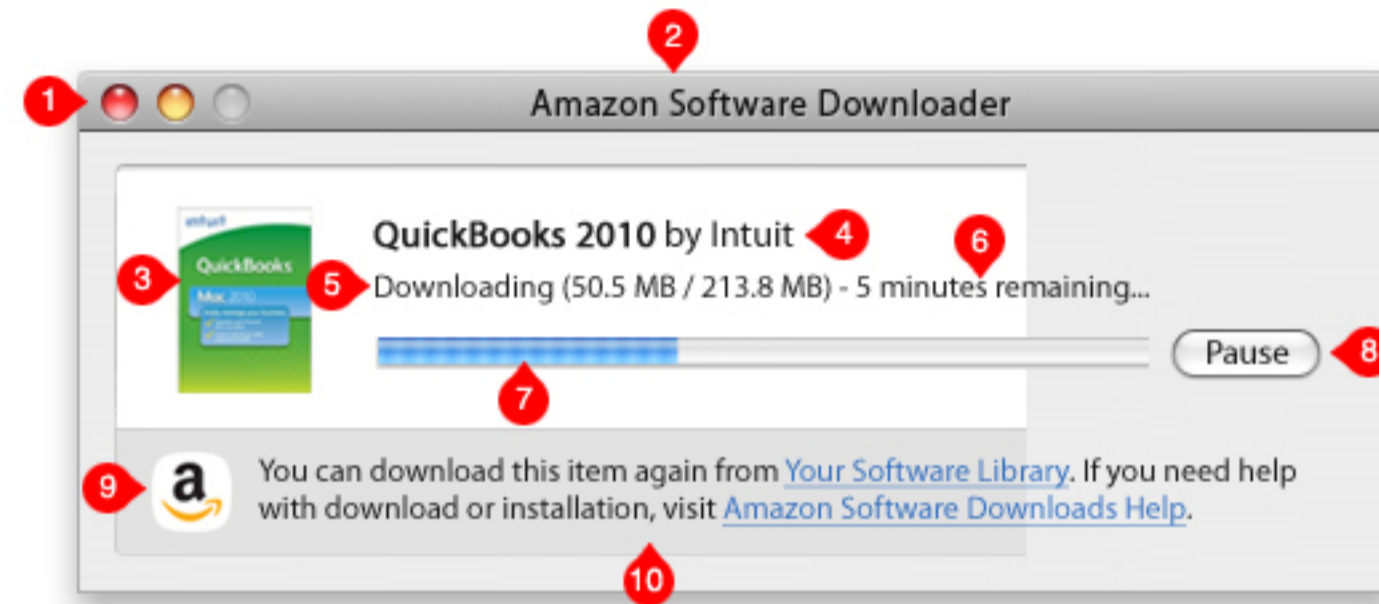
2
1
Amazon Software Downloader

intuit
QuickBooks
Mac 2010

3
QuickBooks 2010 by Intuit
4
6
5
Downloading (50.5 MB / 213.8 MB) - 5 minutes remaining...
Pause
8
7

9
a
You can download this item again from Your Software Library. If you need help with download or installation, visit Amazon Software Downloads Help.
10